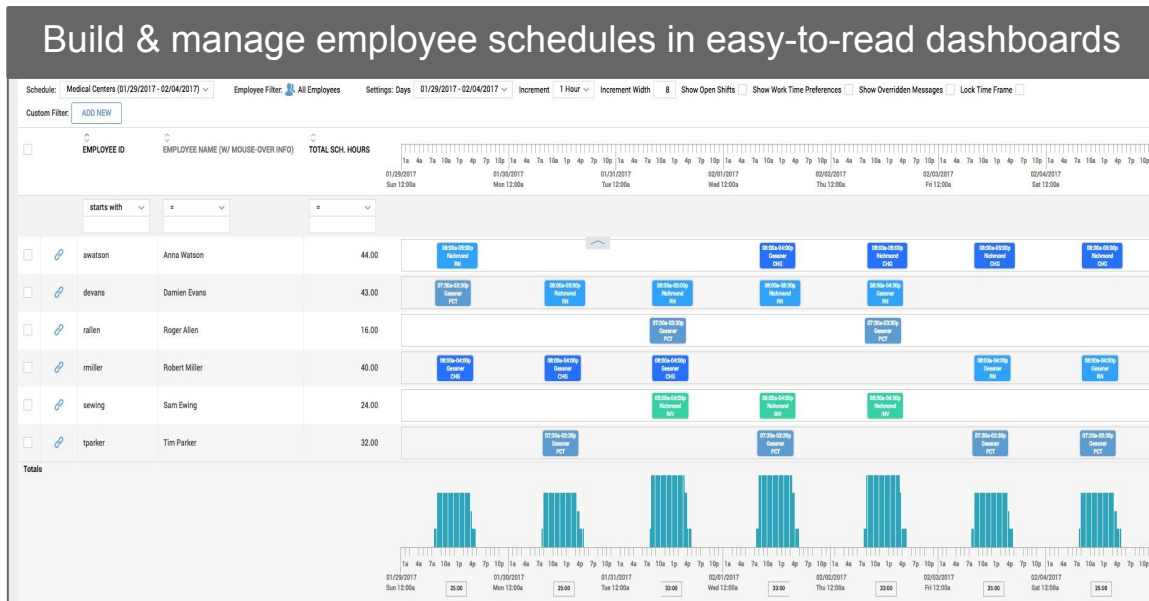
Build & manage employee schedules in easy-to-read dashboards

Schedule: Medical Centers (01/29/2017 - 02/04/2017) Employee Filter: All Employees Settings: Days 01/29/2017 - 02/04/2017 Increment 1 Hour Increment Width 8 Show Open Shifts Show Work Time Preferences Show Overridden Messages Lock Time Frame

Custom Filter: ADD NEW

| | | EMPLOYEE ID | EMPLOYEE NAME (W/ MOUSE-OVER INFO) | TOTAL SCH. HOURS |
|---|---|---|---|---|
| | | starts with | = | = |
| | | awatson | Anna Watson | 44.00 |
| | | devans | Damien Evans | 43.00 |
| | | rallen | Roger Allen | 16.00 |
| | | rmiller | Robert Miller | 40.00 |
| | | sewing | Sam Ewing | 24.00 |
| | | tparker | Tim Parker | 32.00 |

1a 4a 7a 10a 1p 4p 7p 10p

01/29/2017 Sun 12:00a
01/30/2017 Mon 12:00a
01/31/2017 Tue 12:00a
02/01/2017 Wed 12:00a
02/02/2017 Thu 12:00a
02/03/2017 Fri 12:00a
02/04/2017 Sat 12:00a

08:00a-05:00p Richmond RN
08:00a-04:00p Gessner CHG
08:00a-05:00p Richmond CHG
07:30a-03:30p Gessner PCT
08:00a-05:00p Richmond RN
08:00a-04:00p Gessner CHG
08:00a-04:00p Richmond INV
07:30a-03:30p Gessner PCT

Totals

25:00 25:00 33:00 33:00 33:00 25:00 25:00